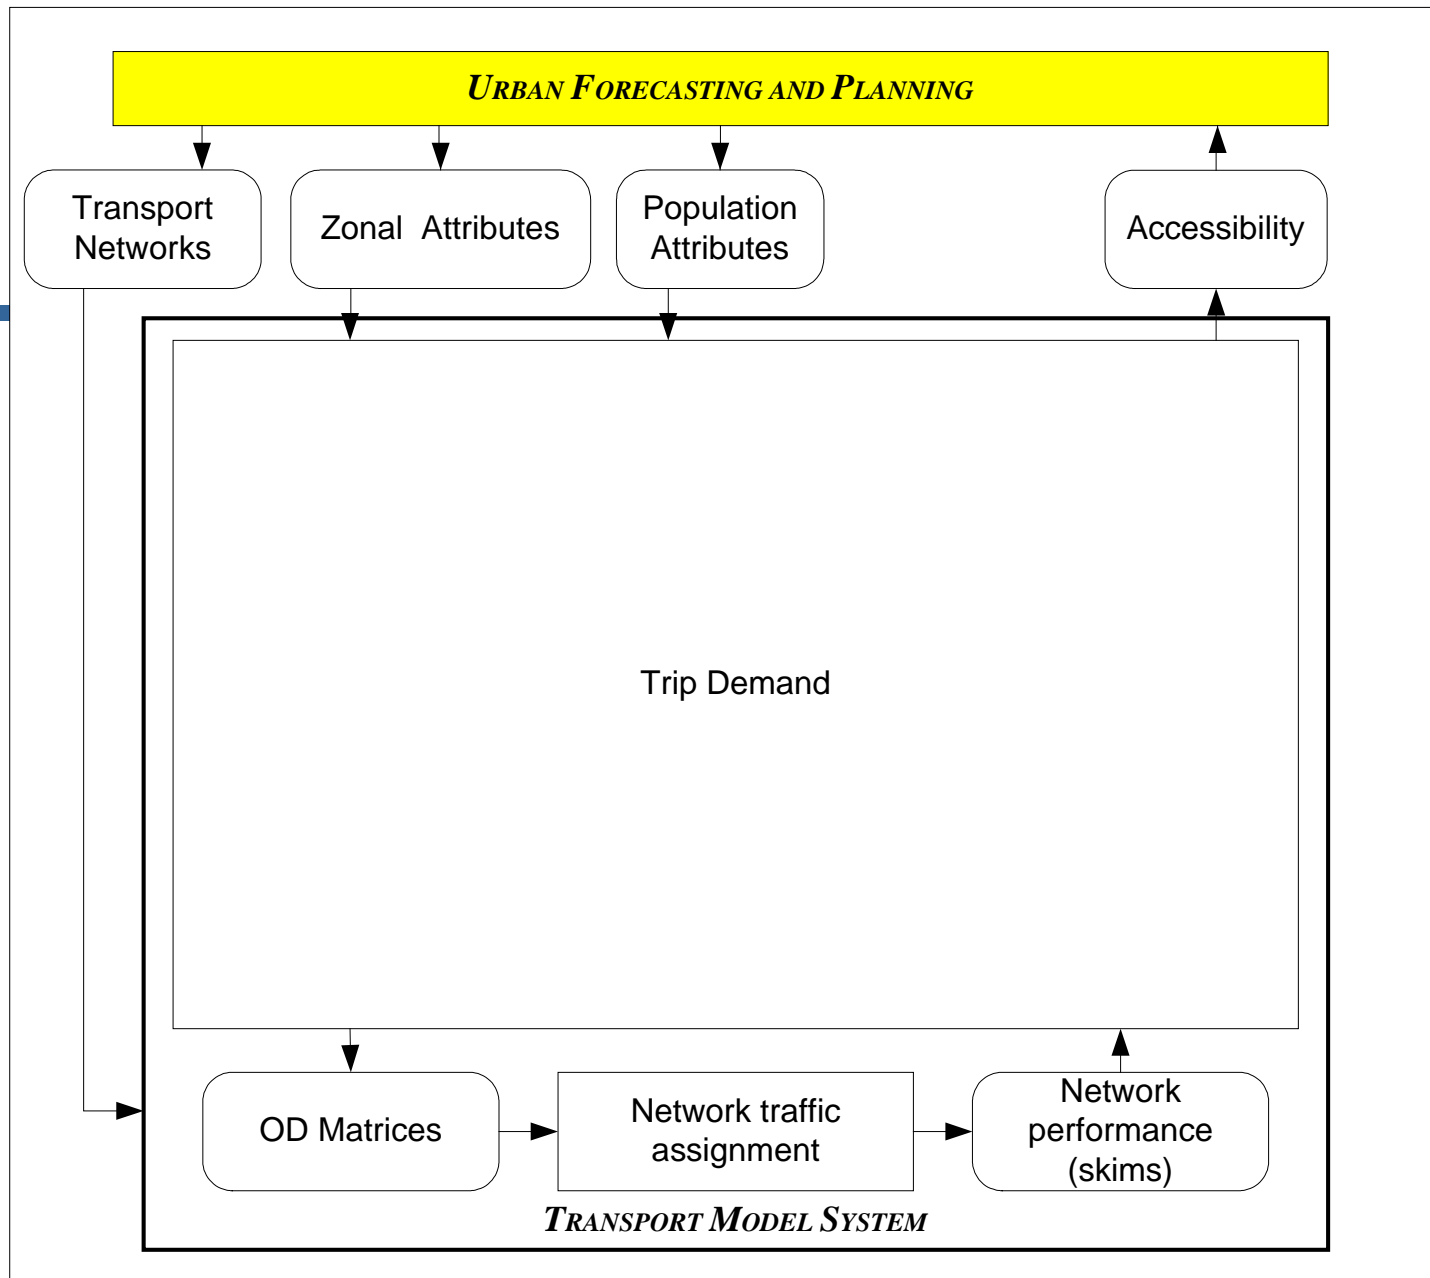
URBAN FORECASTING AND PLANNING

Transport Networks

Zonal Attributes

Population Attributes

Accessibility

Trip Demand

OD Matrices

Network traffic assignment

Network performance (skims)

TRANSPORT MODEL SYSTEM